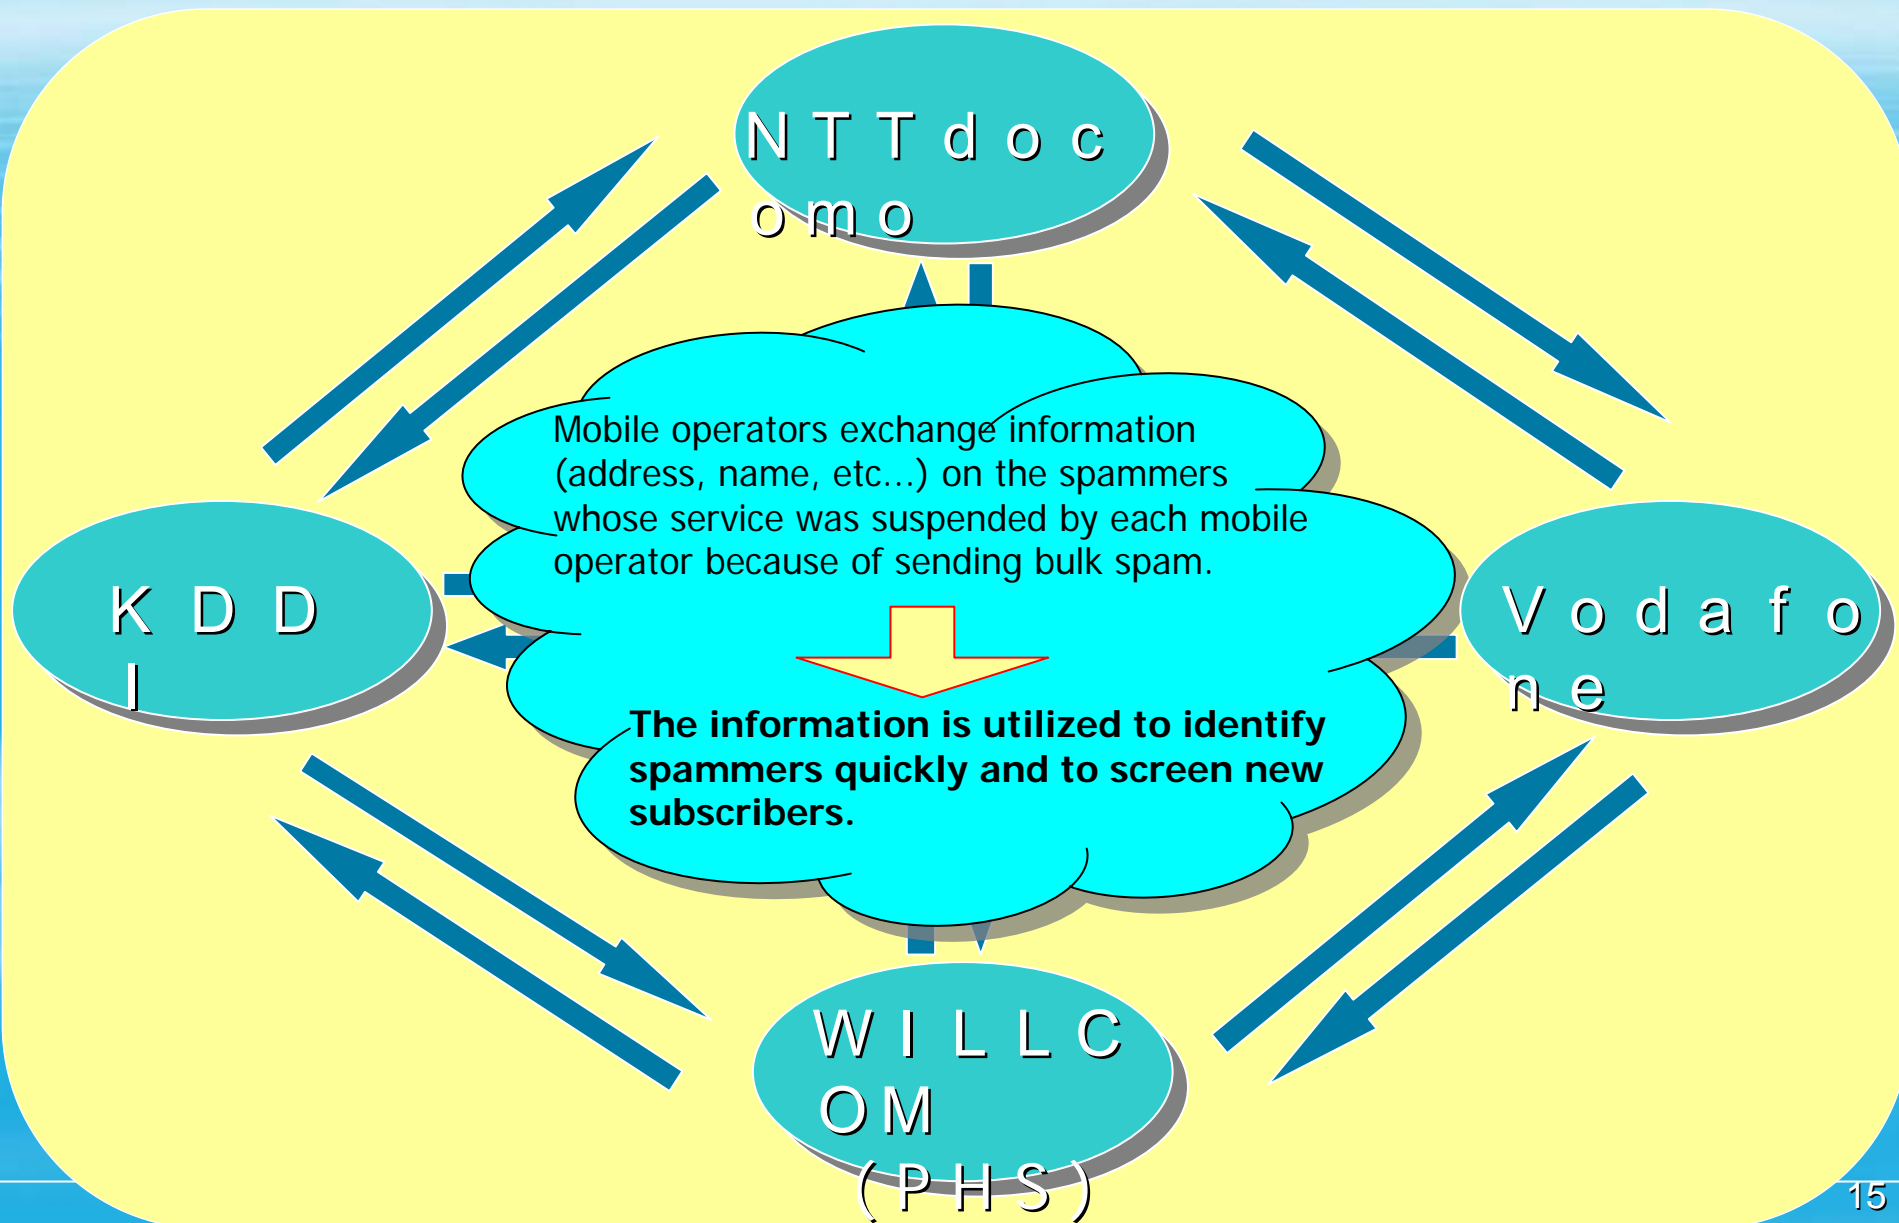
NTTdocomo

KDDI

Mobile operators exchange information (address, name, etc…) on the spammers whose service was suspended by each mobile operator because of sending bulk spam.

**The information is utilized to identify spammers quickly and to screen new subscribers.**

Vodafone

WILLCOM (PHS)

15